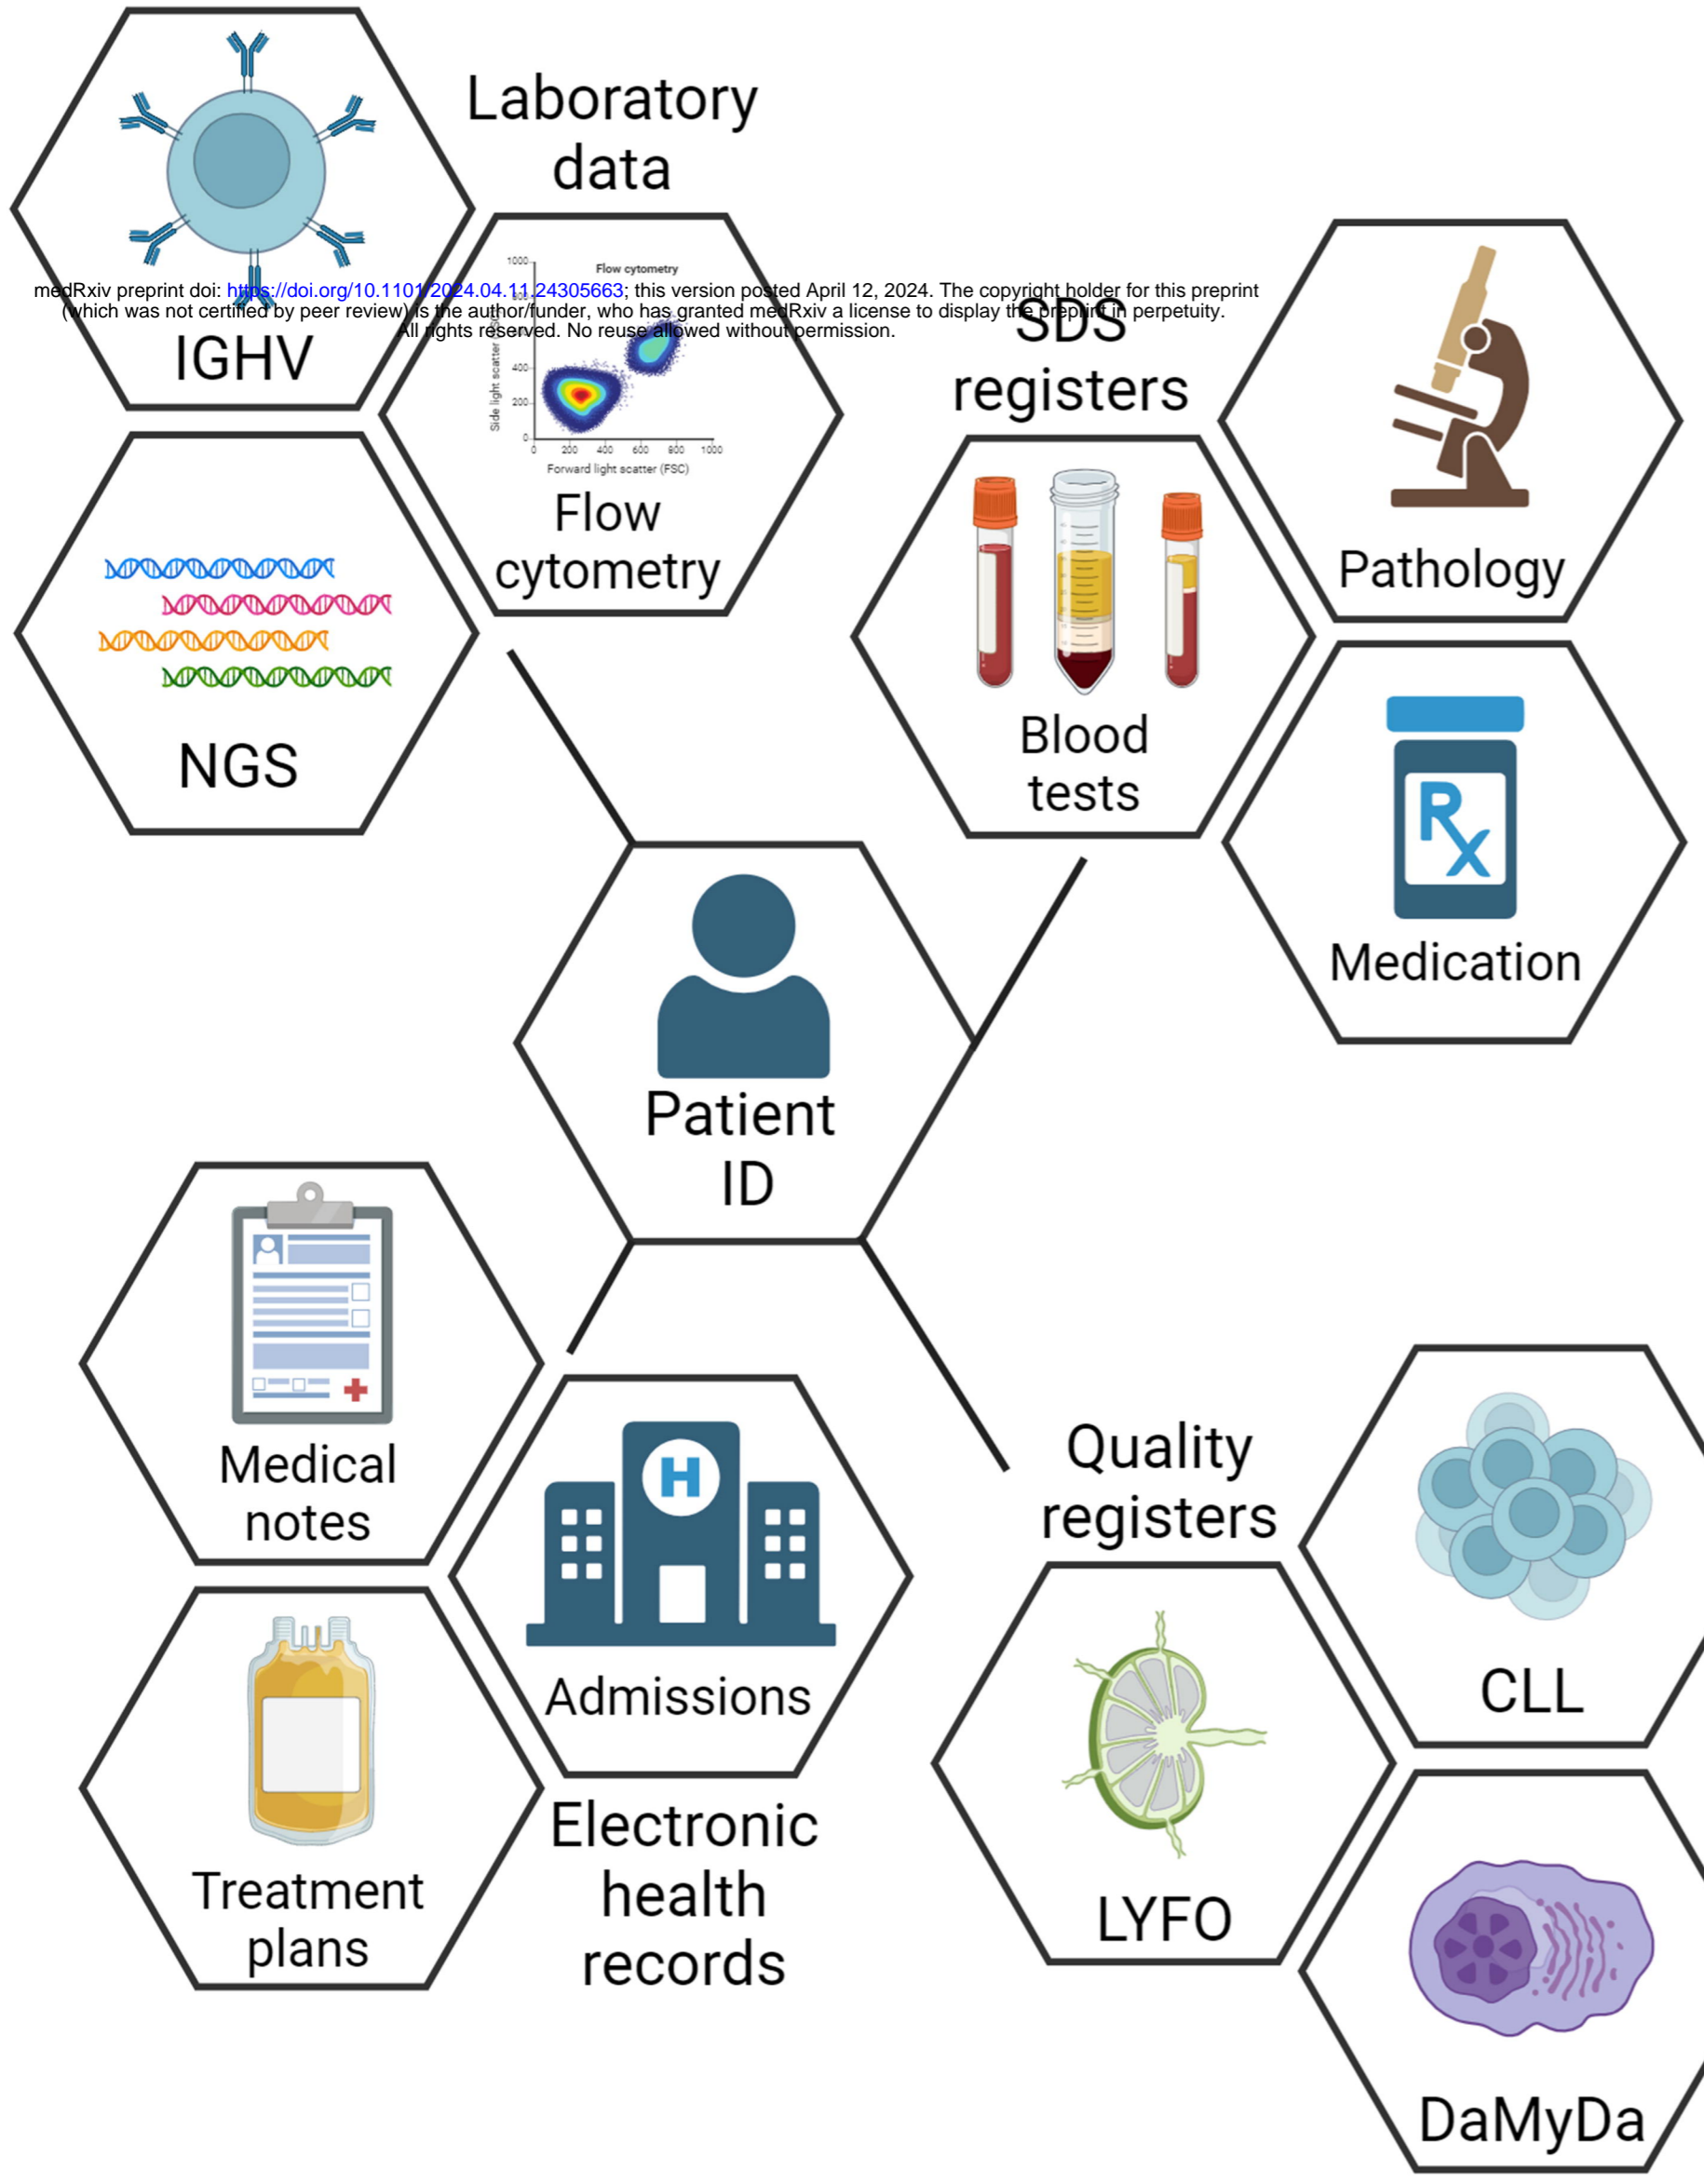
Laboratory data

medRxiv preprint doi: https://doi.org/10.1101/2024.04.11.24305663; this version posted April 12, 2024. The copyright holder for this preprint (which was not certified by peer review) is the author/funder, who has granted medRxiv a license to display the preprint in perpetuity. All rights reserved. No reuse allowed without permission.

IGHV

Flow cytometry
1000
400
200
0
0 200 400 600 800 1000
Side light scatter
Forward light scatter (FSC)

Flow cytometry

SDS registers

Pathology

NGS

Blood tests

Medication

Patient ID

Medical notes

Admissions

Quality registers

CLL

Treatment plans

Electronic health records

LYFO

DaMyDa